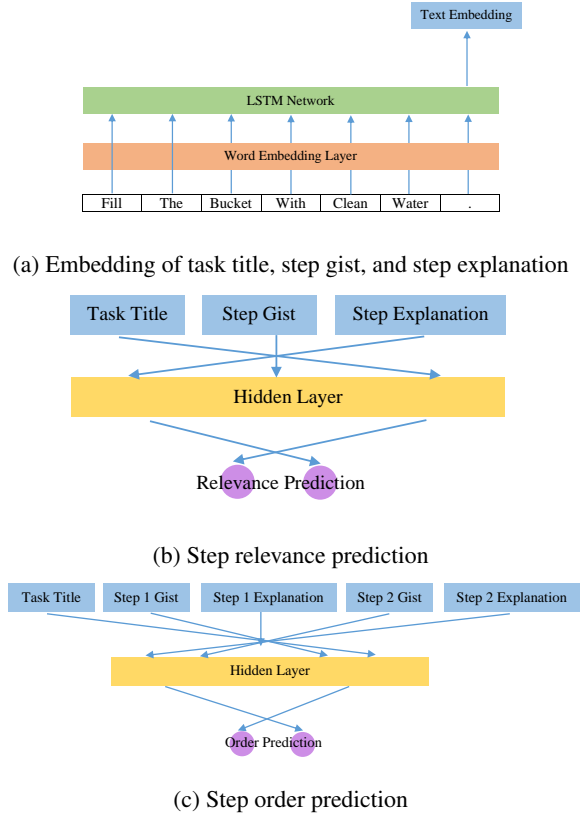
Text Embedding

LSTM Network

Word Embedding Layer

| Fill | The | Bucket | With | Clean | Water | . |
|---|---|---|---|---|---|---|

(a) Embedding of task title, step gist, and step explanation

Task Title

Step Gist

Step Explanation

Hidden Layer

Relevance Prediction

(b) Step relevance prediction

Task Title

Step 1 Gist

Step 1 Explanation

Step 2 Gist

Step 2 Explanation

Hidden Layer

Order Prediction

(c) Step order prediction